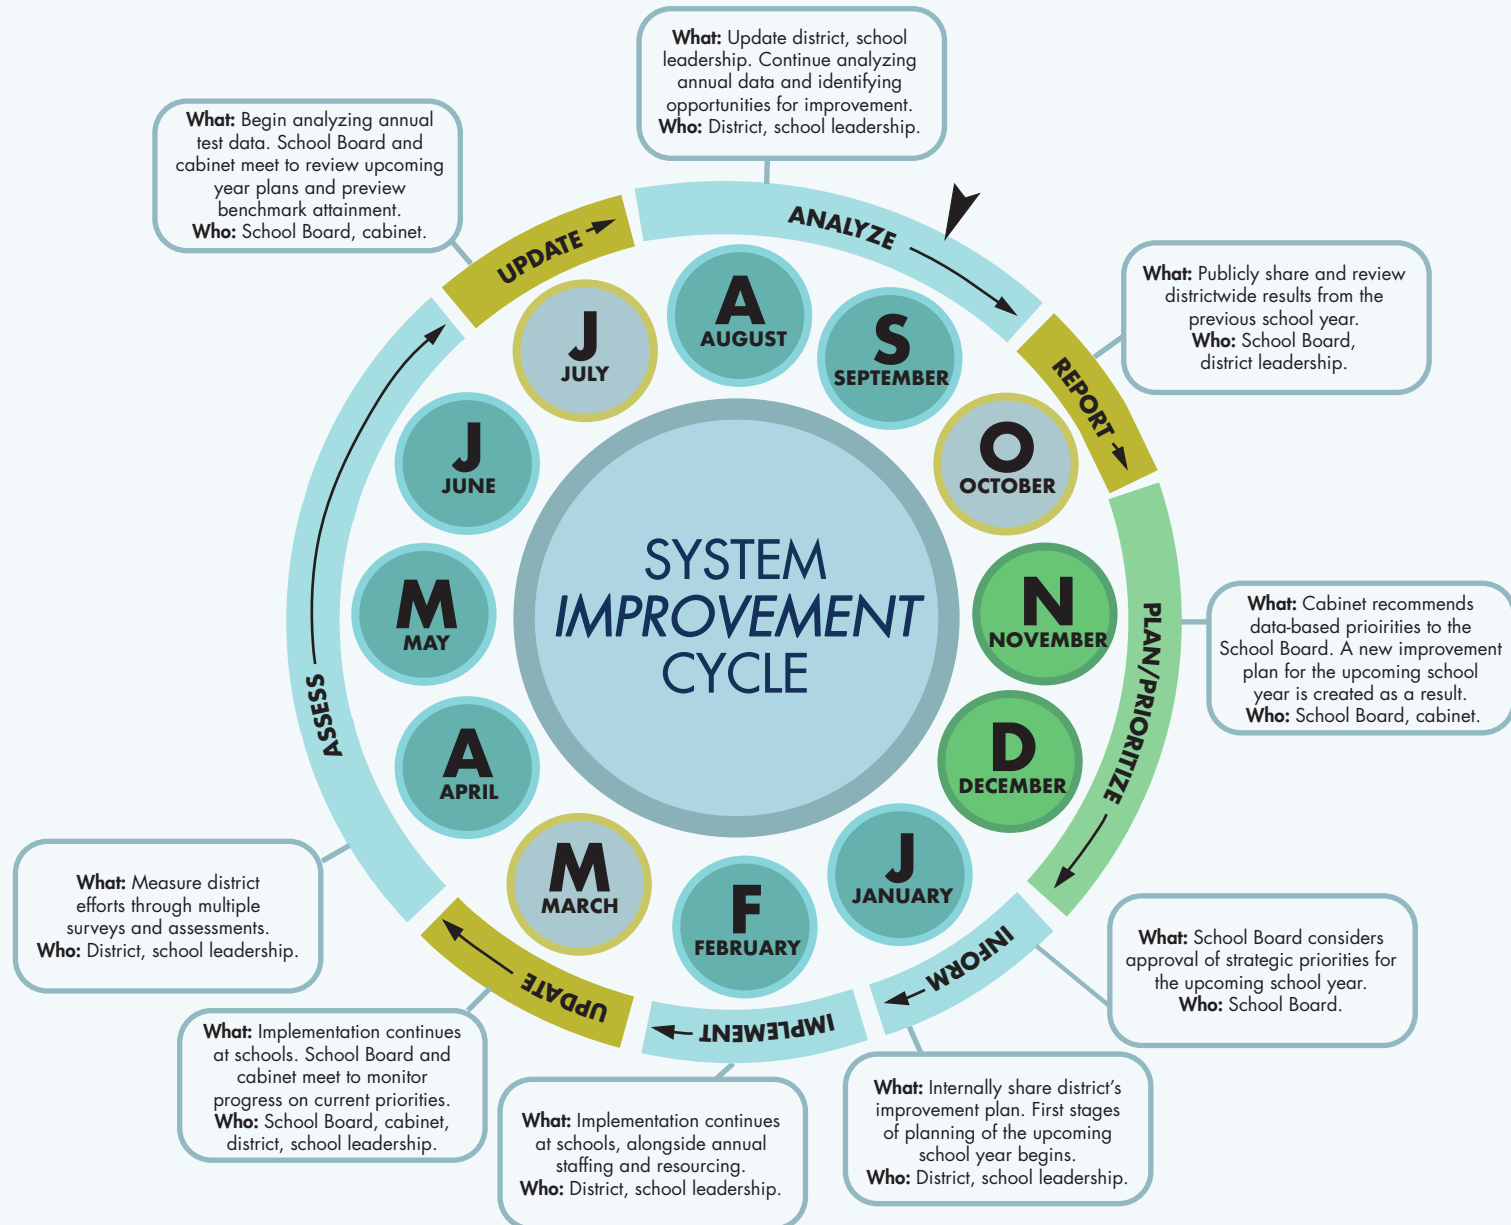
What: Update district, school leadership. Continue analyzing annual data and identifying opportunities for improvement.
Who: District, school leadership.

What: Begin analyzing annual test data. School Board and cabinet meet to review upcoming year plans and preview benchmark attainment.
Who: School Board, cabinet.

What: Publicly share and review districtwide results from the previous school year.
Who: School Board, district leadership.

ANALYZE

UPDATE

REPORT

PLAN/PRIORITIZE

INFORM

IMPLEMENT

UPDATE

ASSESS

A AUGUST

S SEPTEMBER

O OCTOBER

N NOVEMBER

D DECEMBER

J JANUARY

F FEBRUARY

M MARCH

A APRIL

M MAY

J JUNE

J JULY

SYSTEM IMPROVEMENT CYCLE

What: Cabinet recommends data-based prioirities to the School Board. A new improvement plan for the upcoming school year is created as a result.
Who: School Board, cabinet.

What: Measure district efforts through multiple surveys and assessments.
Who: District, school leadership.

What: School Board considers approval of strategic priorities for the upcoming school year.
Who: School Board.

What: Implementation continues at schools. School Board and cabinet meet to monitor progress on current priorities.
Who: School Board, cabinet, district, school leadership.

What: Implementation continues at schools, alongside annual staffing and resourcing.
Who: District, school leadership.

What: Internally share district's improvement plan. First stages of planning of the upcoming school year begins.
Who: District, school leadership.